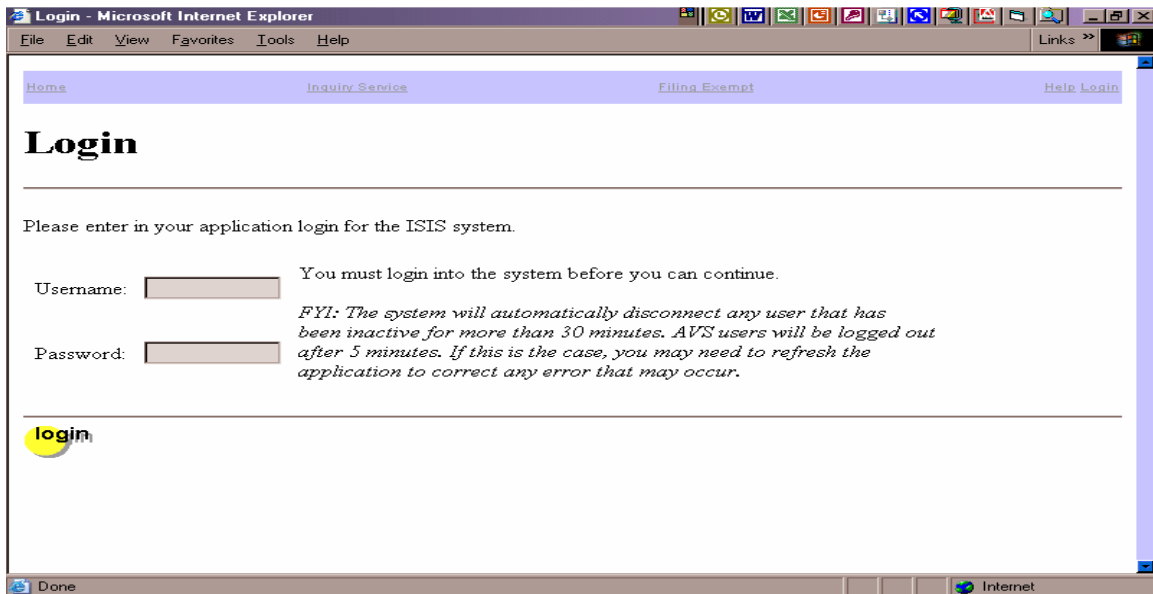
Login - Microsoft Internet Explorer

File Edit View Favorites Tools Help

Links »

Home Inquiry Service Filing Exempt Help Login

Login

Please enter in your application login for the ISIS system.

Username:

Password:

You must login into the system before you can continue.

FYI: The system will automatically disconnect any user that has been inactive for more than 30 minutes. AVS users will be logged out after 5 minutes. If this is the case, you may need to refresh the application to correct any error that may occur.

login

Done

Internet